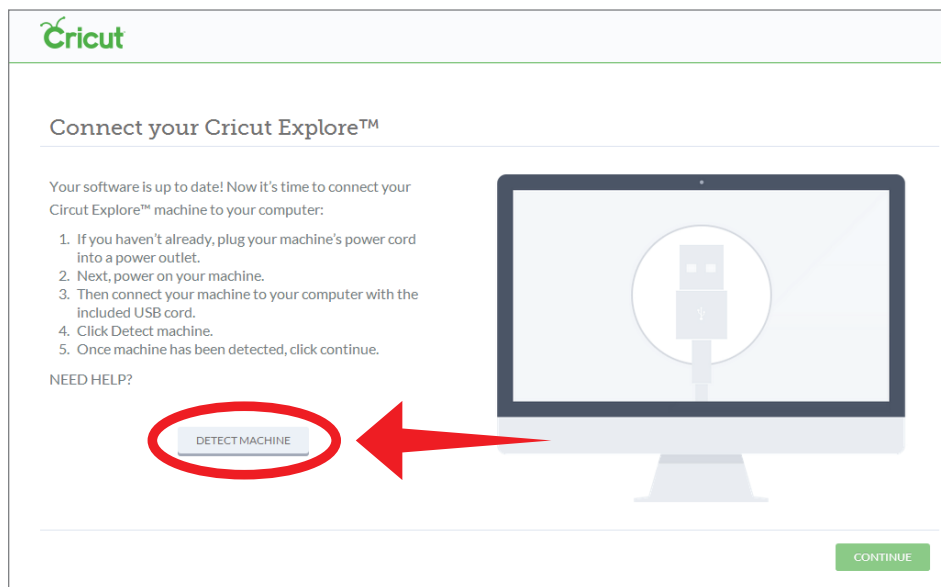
Cricut

Connect your Cricut Explore™

Your software is up to date! Now it's time to connect your Circut Explore™ machine to your computer:

1. If you haven't already, plug your machine's power cord into a power outlet.
2. Next, power on your machine.
3. Then connect your machine to your computer with the included USB cord.
4. Click Detect machine.
5. Once machine has been detected, click continue.

NEED HELP?

DETECT MACHINE

CONTINUE